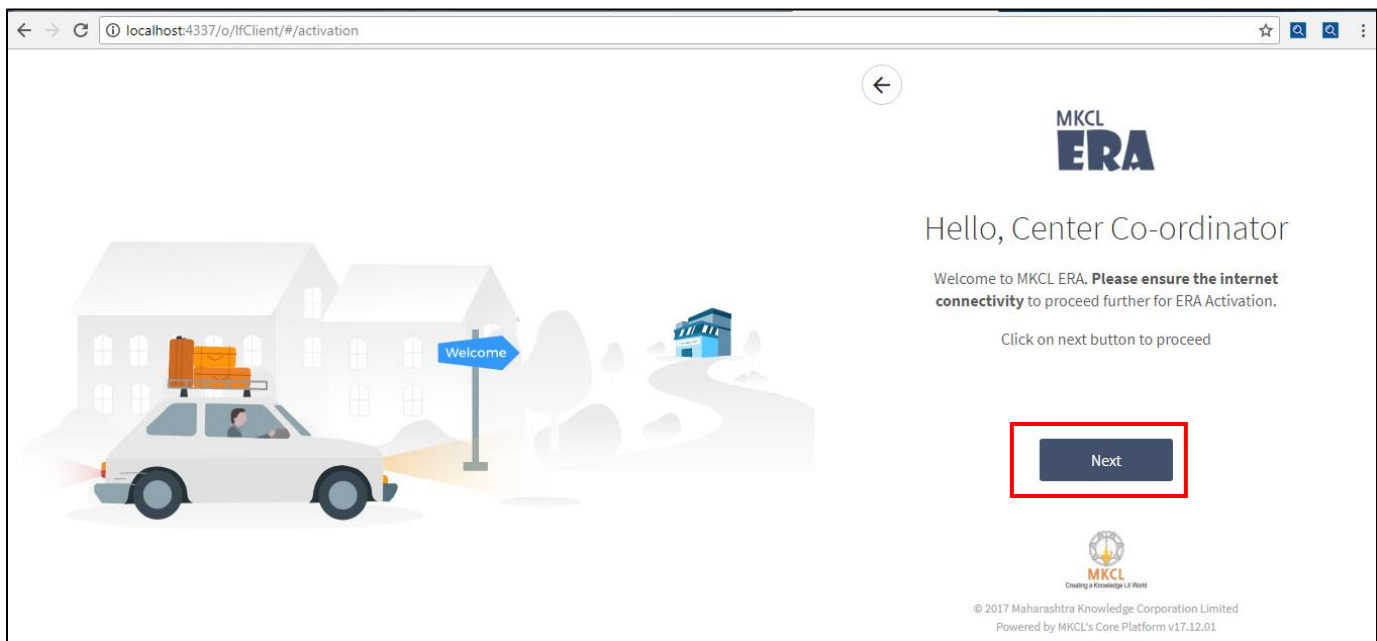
localhost:4337/o/lfClient/#/activation

Welcome

MKCL
ERA

Hello, Center Co-ordinator

Welcome to MKCL ERA. **Please ensure the internet connectivity** to proceed further for ERA Activation.

Click on next button to proceed

Next

MKCL
Creating a Knowledge Lit World

© 2017 Maharashtra Knowledge Corporation Limited
Powered by MKCL's Core Platform v17.12.01